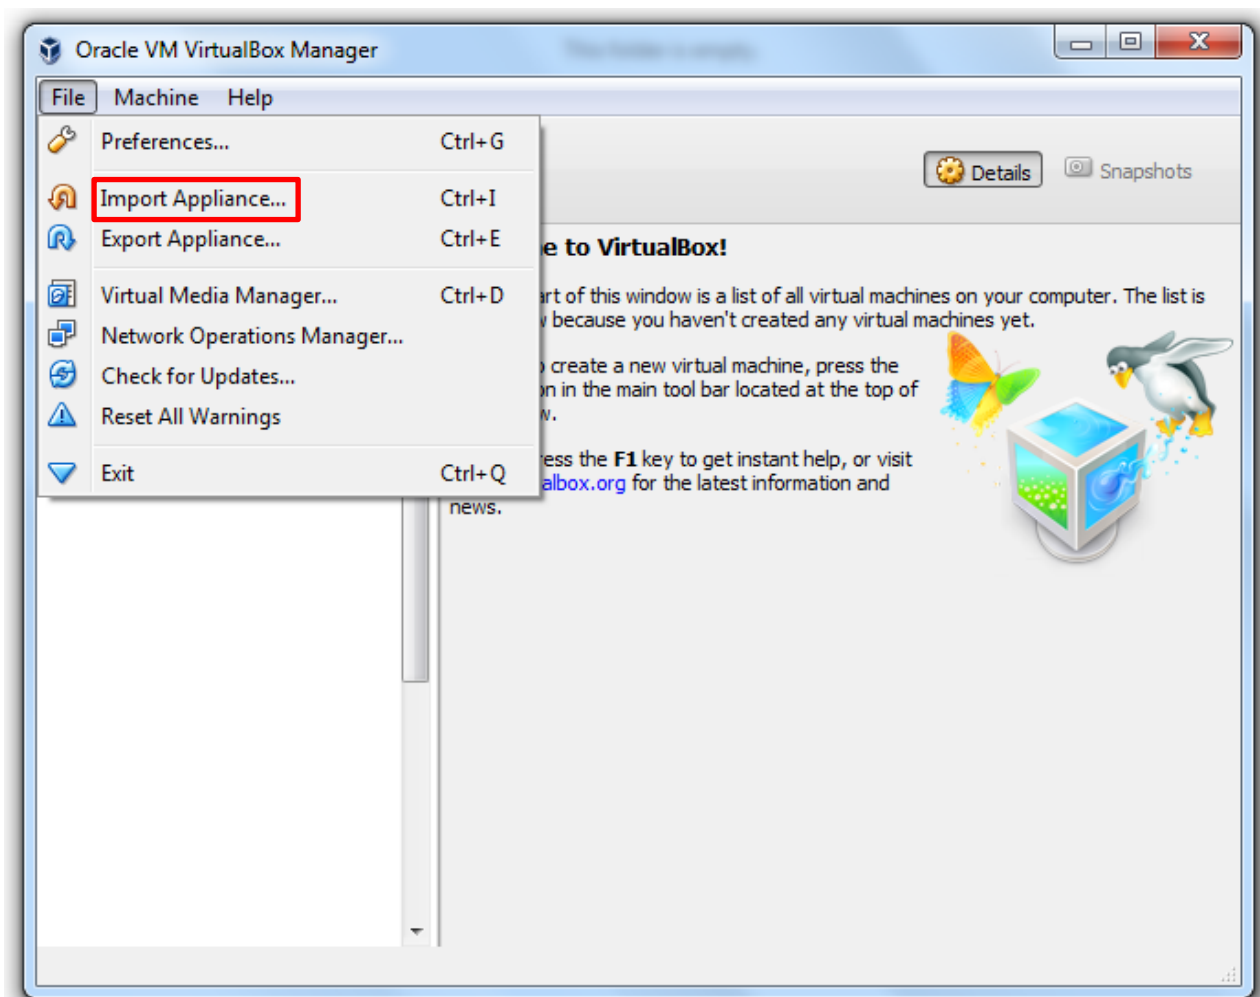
Oracle VM VirtualBox Manager

File Machine Help

Preferences... Ctrl+G

Import Appliance... Ctrl+I

Export Appliance... Ctrl+E

Virtual Media Manager... Ctrl+D

Network Operations Manager...

Check for Updates...

Reset All Warnings

Exit Ctrl+Q

Details Snapshots

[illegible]e to VirtualBox!

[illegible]art of this window is a list of all virtual machines on your computer. The list is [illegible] because you haven't created any virtual machines yet.

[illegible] create a new virtual machine, press the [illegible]n in the main tool bar located at the top of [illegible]w.

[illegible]ess the **F1** key to get instant help, or visit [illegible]albox.org for the latest information and news.